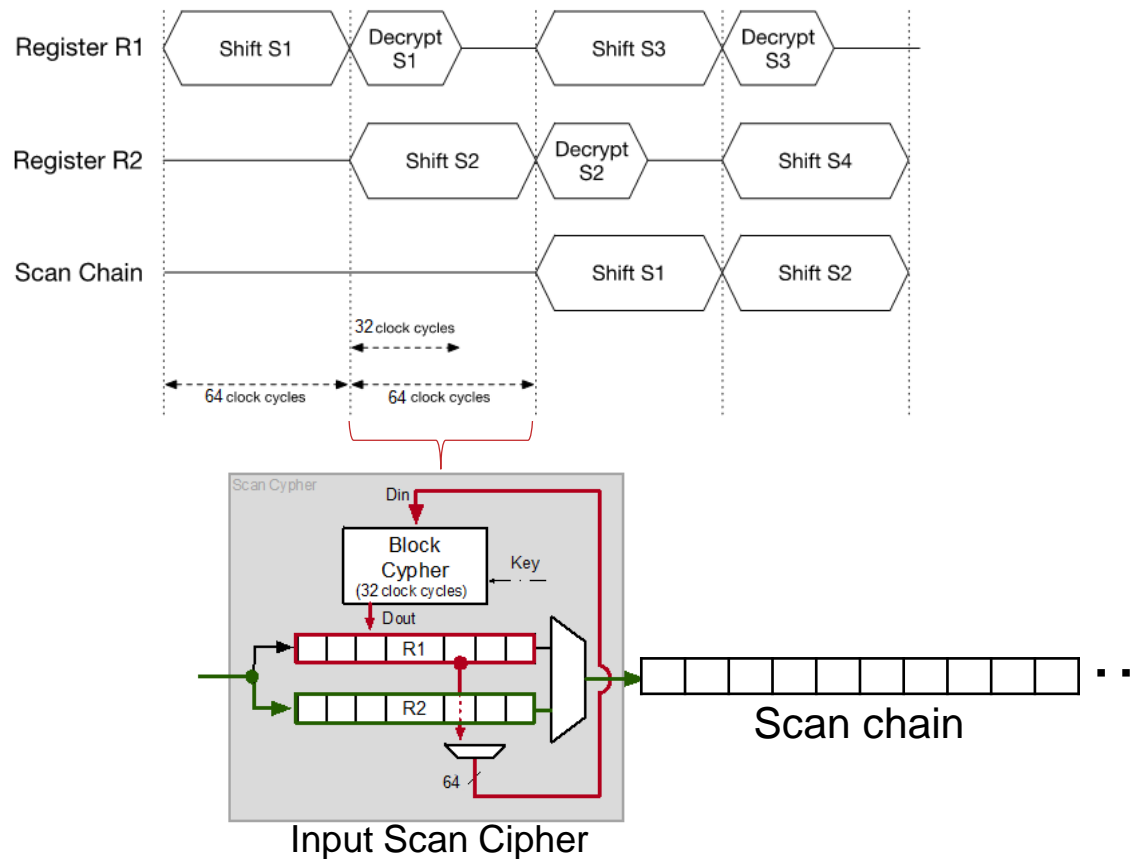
Register R1
Shift S1
Decrypt S1
Shift S3
Decrypt S3

Register R2
Shift S2
Decrypt S2
Shift S4

Scan Chain
Shift S1
Shift S2

32 clock cycles
64 clock cycles
64 clock cycles

Scan Cypher
Din
Block Cypher
(32 clock cycles)
Key
Dout
R1
R2
64

Scan chain

Input Scan Cipher